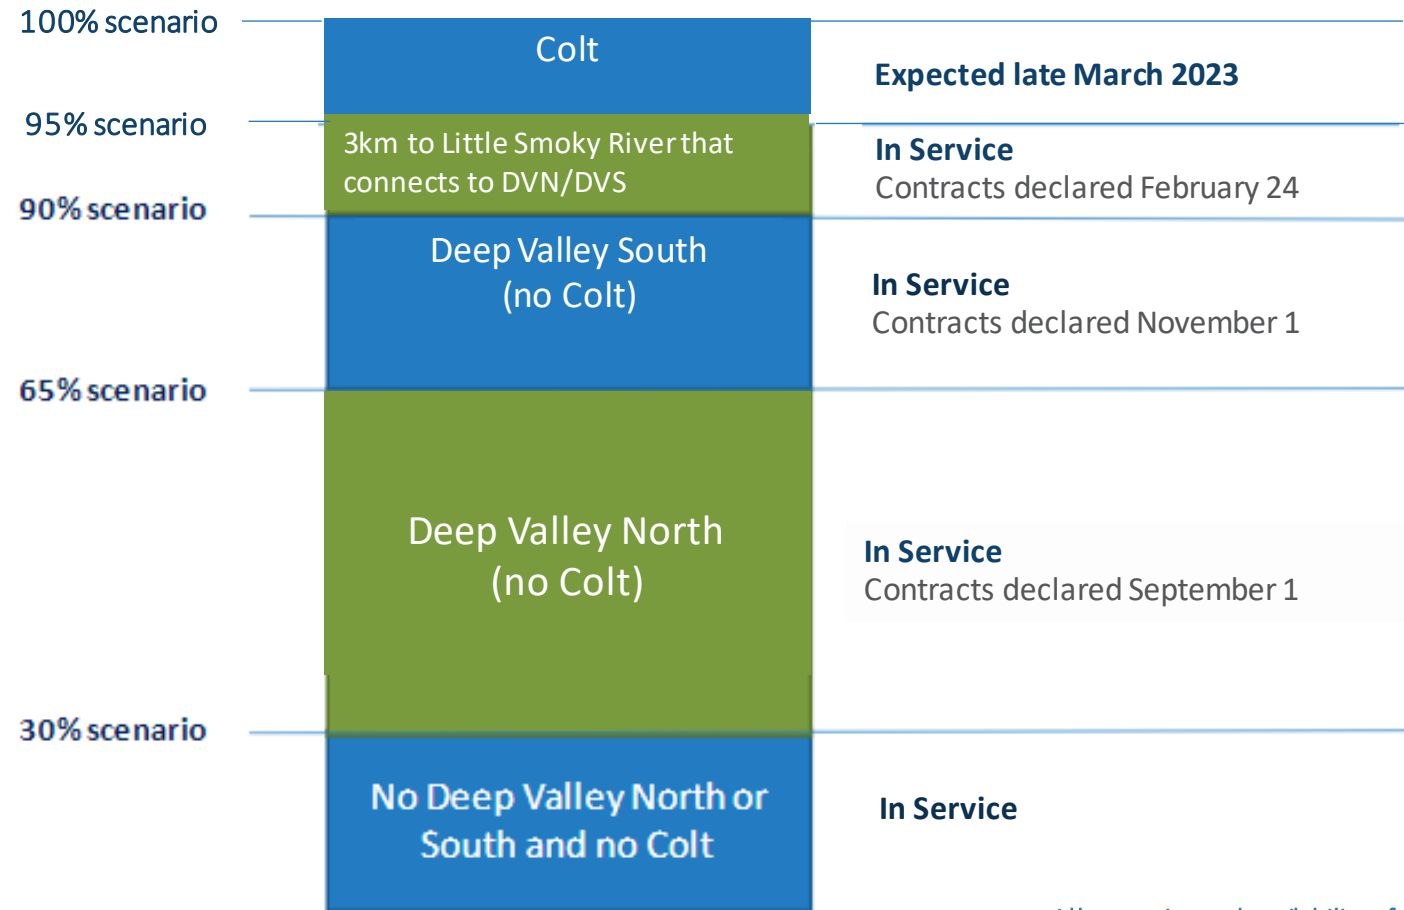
100% scenario

Colt

Expected late March 2023

95% scenario

3km to Little Smoky River that connects to DVN/DVS

In Service
Contracts declared February 24

90% scenario

Deep Valley South (no Colt)

In Service
Contracts declared November 1

65% scenario

Deep Valley North (no Colt)

In Service
Contracts declared September 1

30% scenario

No Deep Valley North or South and no Colt

In Service

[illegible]